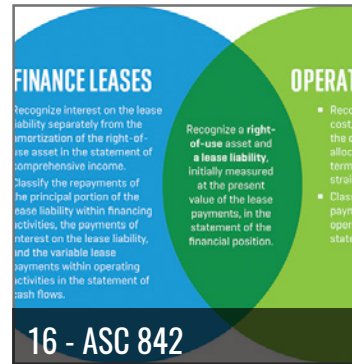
FINANCE LEASES

Recognize interest on the lease liability separately from the amortization of the right-of-use asset in the statement of comprehensive income.

Classify the repayments of the principal portion of the lease liability within financing activities, the payments of interest on the lease liability, and the variable lease payments within operating activities in the statement of cash flows.

Recognize a right-of-use asset and a lease liability, initially measured at the present value of the lease payments, in the statement of financial position.

OPERA

Reco cost the c allo term strai

Clas pay oper state

16 - ASC 842